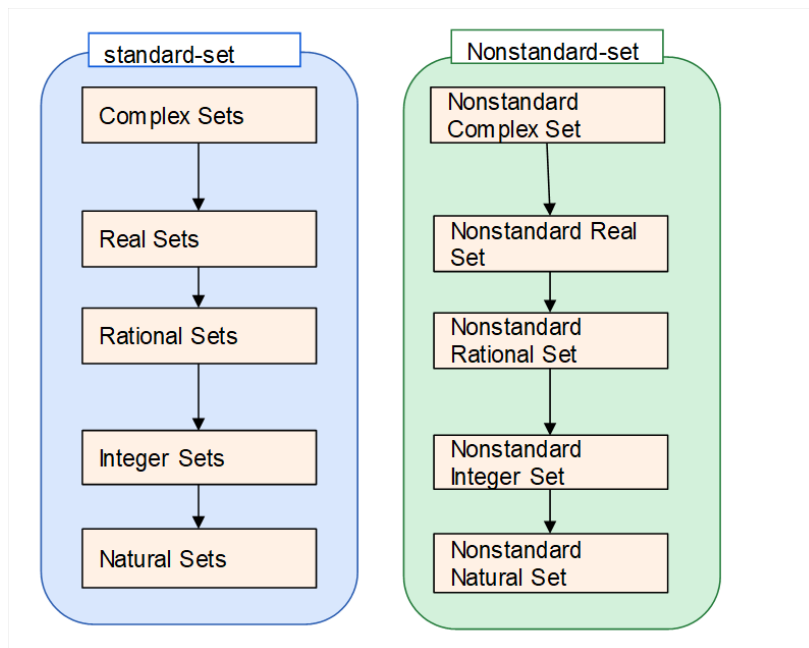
standard-set

Complex Sets

Real Sets

Rational Sets

Integer Sets

Natural Sets

Nonstandard-set

Nonstandard Complex Set

Nonstandard Real Set

Nonstandard Rational Set

Nonstandard Integer Set

Nonstandard Natural Set